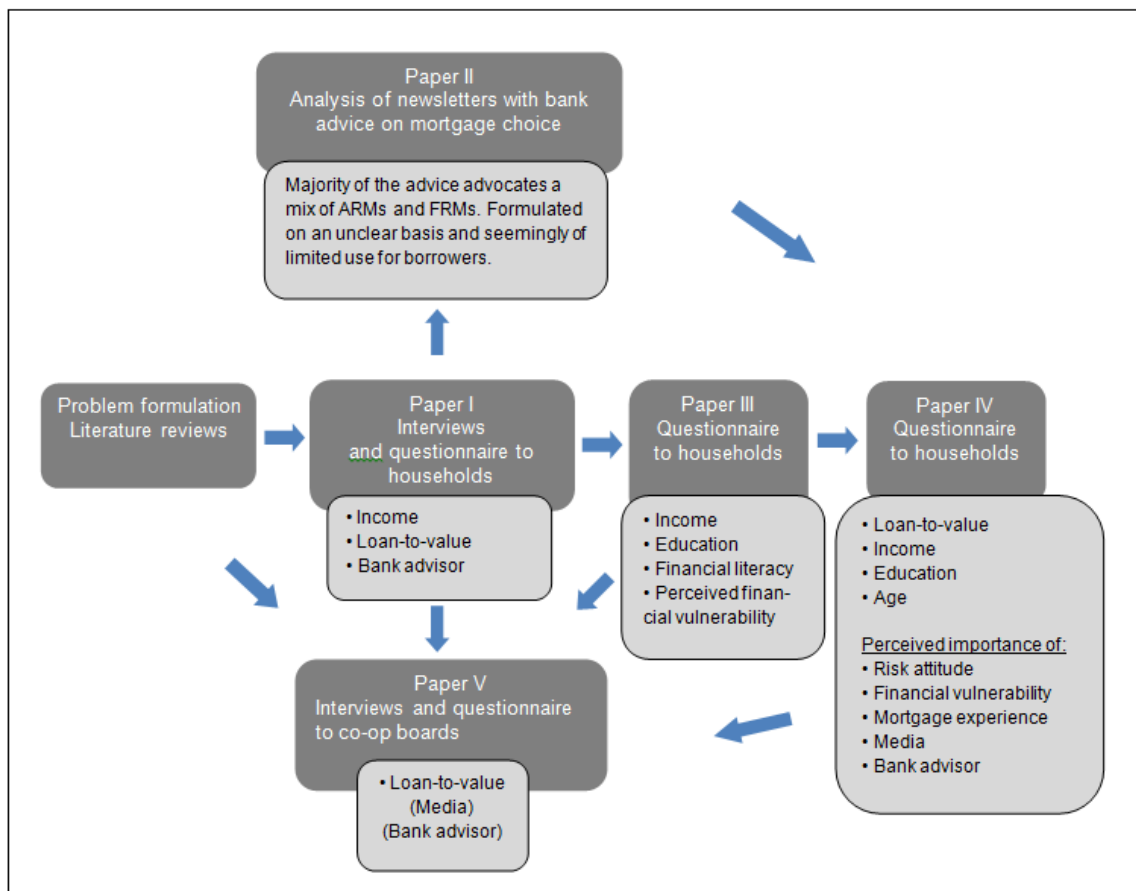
Paper II
Analysis of newsletters with bank advice on mortgage choice

Majority of the advice advocates a mix of ARMs and FRMs. Formulated on an unclear basis and seemingly of limited use for borrowers.

Problem formulation
Literature reviews

Paper I
Interviews
and questionnaire to households

• Income
• Loan-to-value
• Bank advisor

Paper III
Questionnaire
to households

• Income
• Education
• Financial literacy
• Perceived financial vulnerability

Paper IV
Questionnaire
to households

• Loan-to-value
• Income
• Education
• Age

Perceived importance of:
• Risk attitude
• Financial vulnerability
• Mortgage experience
• Media
• Bank advisor

Paper V
Interviews and questionnaire to co-op boards

• Loan-to-value
(Media)
(Bank advisor)